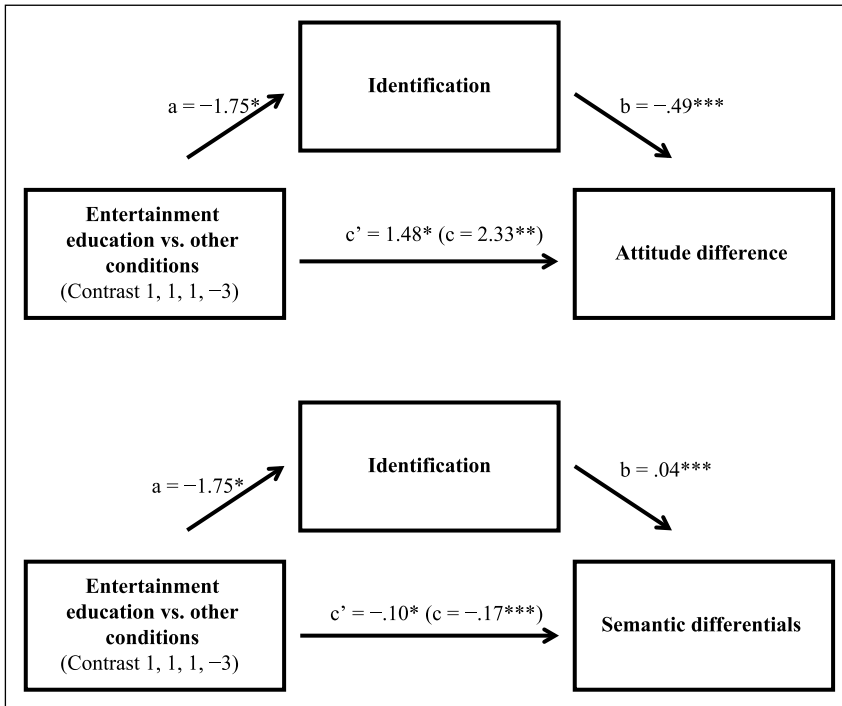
Identification

a = −1.75*

b = −.49***

Entertainment education vs. other conditions (Contrast 1, 1, 1, −3)

c' = 1.48* (c = 2.33**)

Attitude difference

Identification

a = −1.75*

b = .04***

Entertainment education vs. other conditions (Contrast 1, 1, 1, −3)

c' = −.10* (c = −.17***)

Semantic differentials